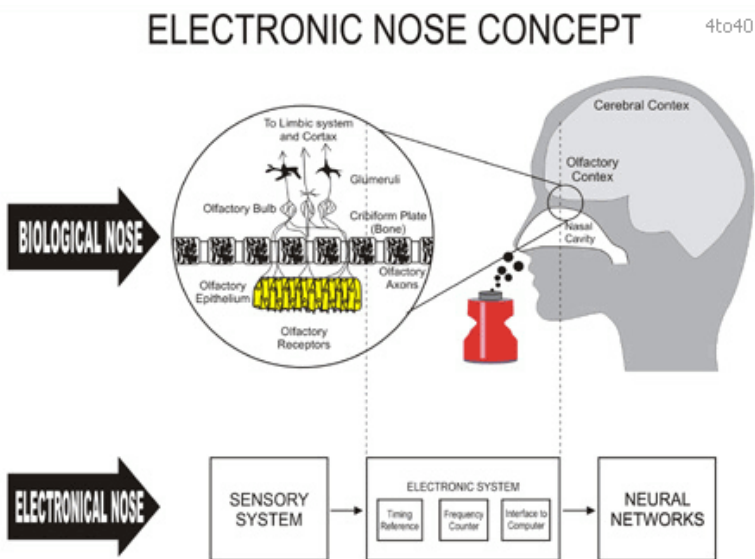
ELECTRONIC NOSE CONCEPT

4to40

BIOLOGICAL NOSE

To Limbic system and Cortax

Glumeruli

Olfactory Bulb

Cribiform Plate (Bone)

Olfactory Axons

Olfactory Epithelium

Olfactory Receptors

Cerebral Contex

Olfactory Contex

Nasal Cavity

ELECTRONICAL NOSE

SENSORY SYSTEM

ELECTRONIC SYSTEM

Timing Reference

Frequency Counter

Interface to Computer

NEURAL NETWORKS